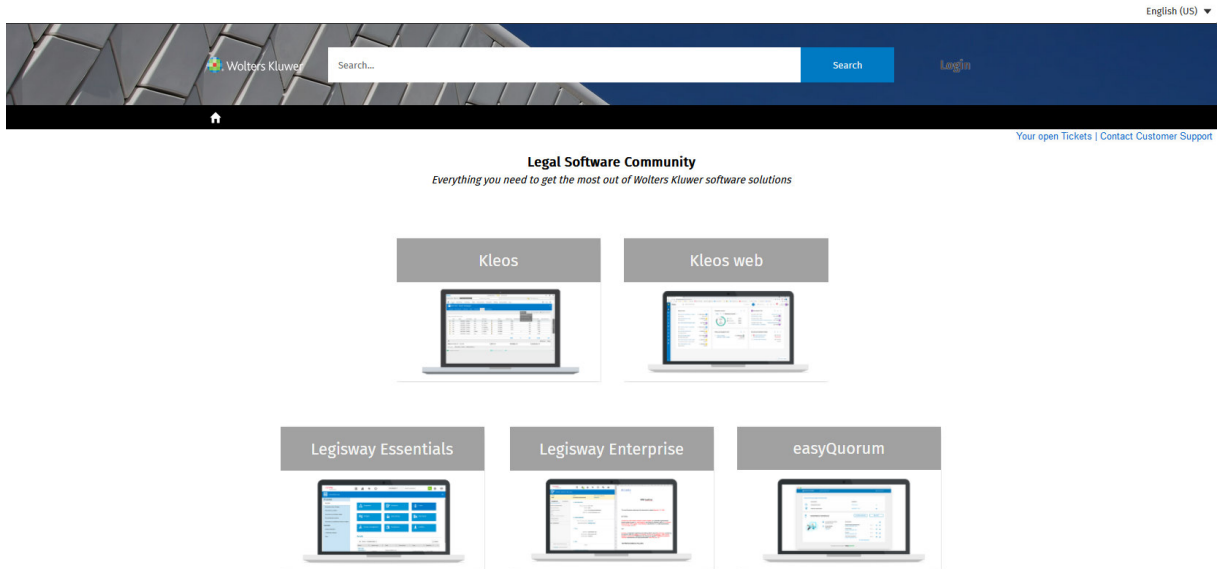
English (US)

Wolters Kluwer

Search...

Search

Login

Your open Tickets | Contact Customer Support

Legal Software Community

Everything you need to get the most out of Wolters Kluwer software solutions

Kleos

Kleos web

Legisway Essentials

Legisway Enterprise

easyQuorum